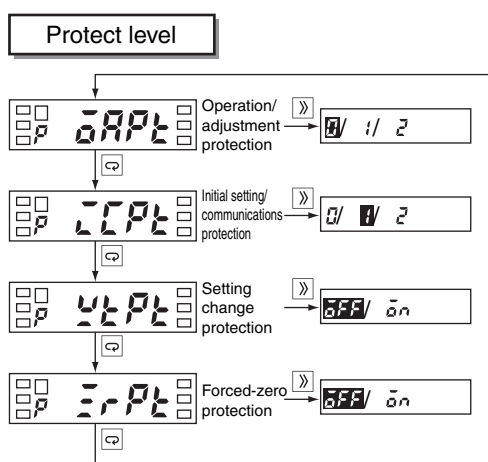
Protect level

P oAPt
Operation/ adjustment protection
0/ 1/ 2

P ICPt
Initial setting/ communications protection
0/ 1/ 2

P WtPt
Setting change protection
oFF/ on

P ZrPt
Forced-zero protection
oFF/ on